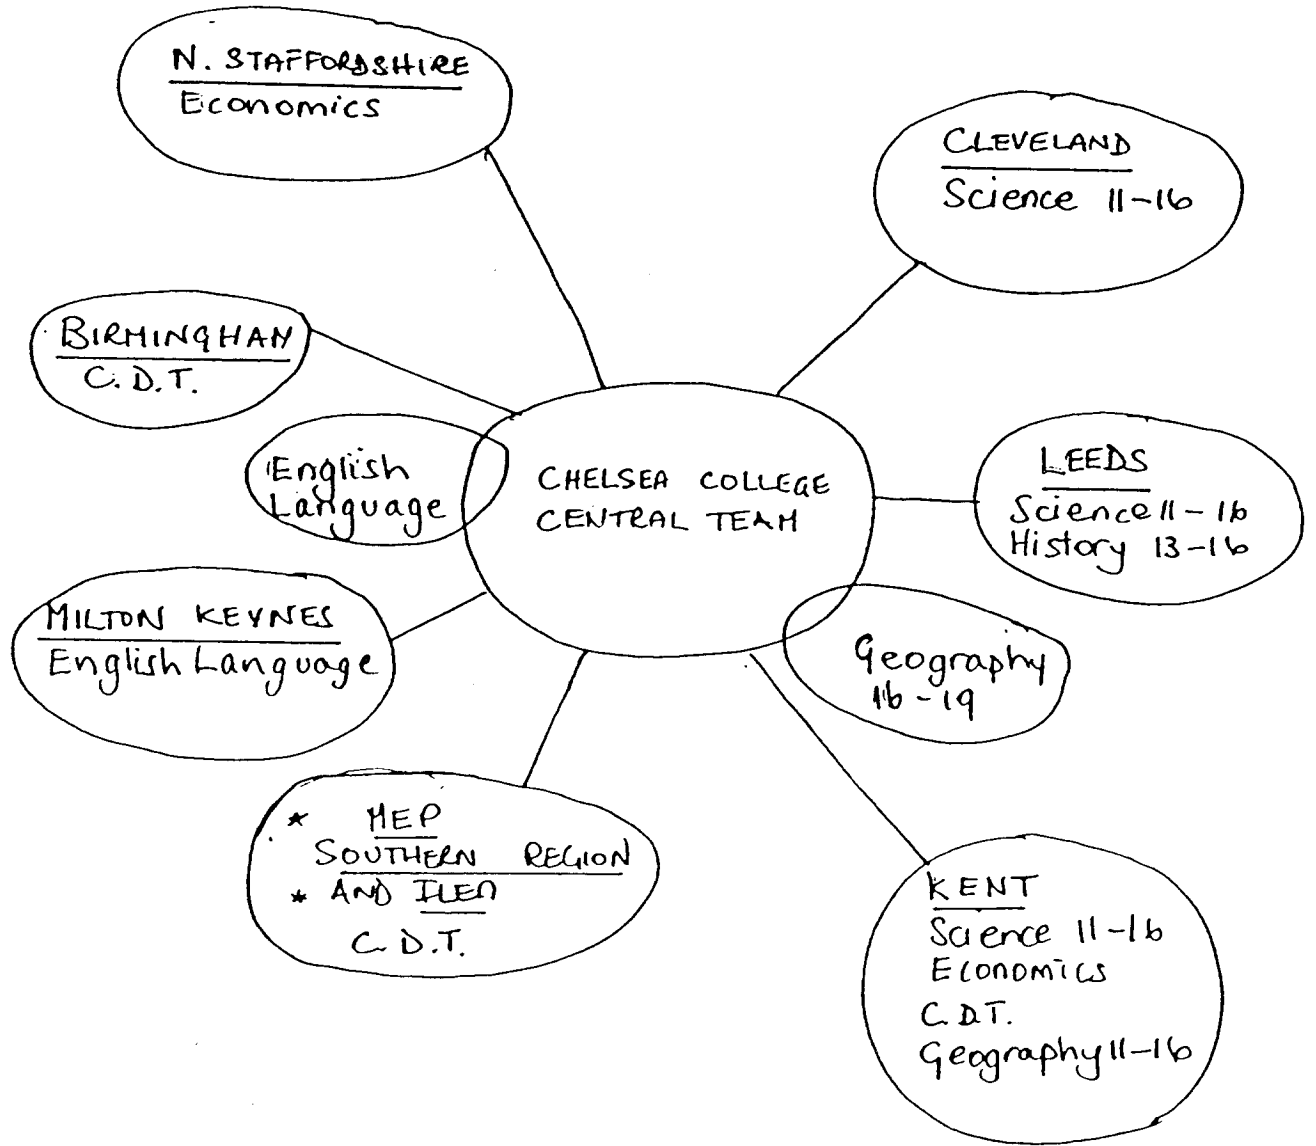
N. STAFFORDSHIRE
Economics

CLEVELAND
Science 11-16

BIRMINGHAM
C.D.T.

English Language

CHELSEA COLLEGE CENTRAL TEAM

LEEDS
Science 11-16
History 13-16

MILTON KEYNES
English Language

Geography 16-19

* MEP
SOUTHERN REGION
* AND ILEA
C.D.T.

KENT
Science 11-16
Economics
C.D.T.
Geography 11-16